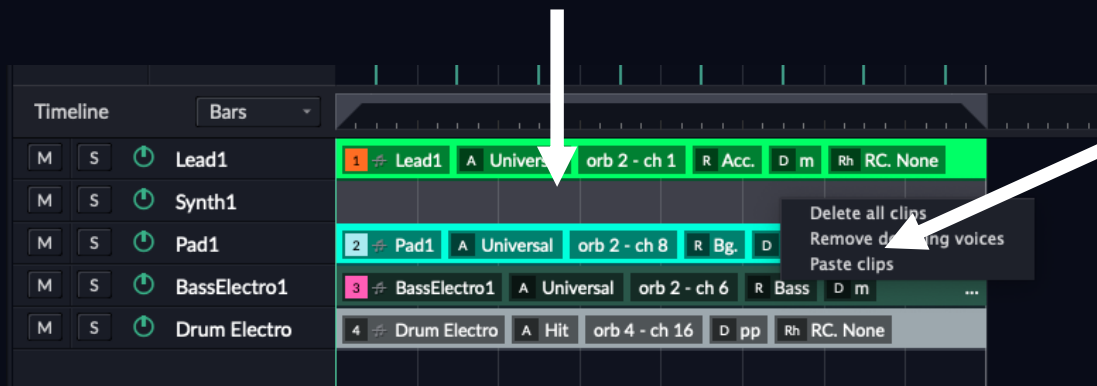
Timeline
Bars

M S Lead1
1 Lead1 A Univers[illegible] orb 2 - ch 1 R Acc. D m Rh RC. None

M S Synth1

M S Pad1
2 Pad1 A Universal orb 2 - ch 8 R Bg. D

M S BassElectro1
3 BassElectro1 A Universal orb 2 - ch 6 R Bass D m ...

M S Drum Electro
4 Drum Electro A Hit orb 4 - ch 16 D pp Rh RC. None

Delete all clips
Remove d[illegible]ing voices
Paste clips